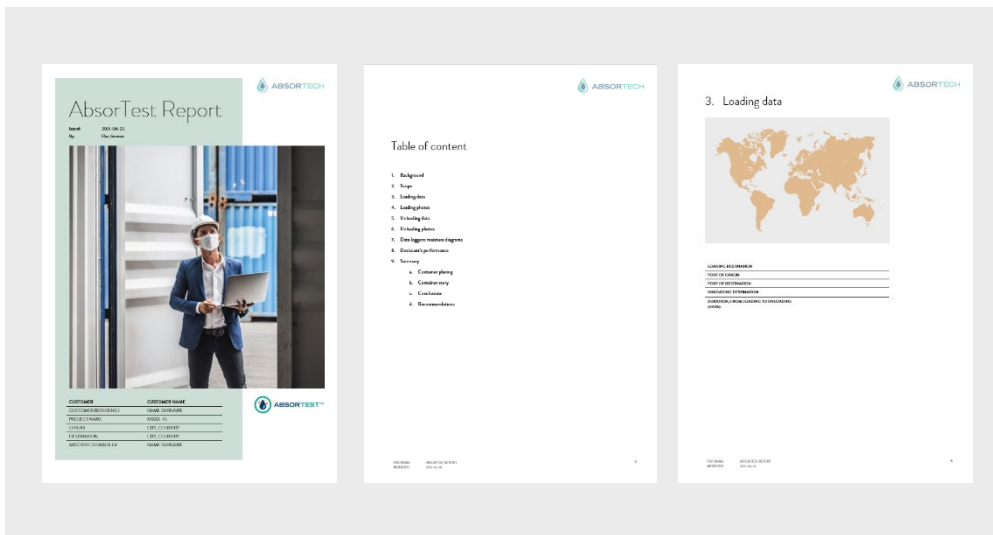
ABSORTECH

AbsorTest Report

Issued: 2022-06-22
By: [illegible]

| CUSTOMER | CUSTOMER NAME |
|---|---|
| CUSTOMER REFERENCE | NAME SURNAME |
| PROJECT NAME | XXXXX - XX |
| ORIGIN | CITY, COUNTRY |
| DESTINATION | CITY, COUNTRY |
| ABSORTECH HANDLER | NAME SURNAME |

ABSORTEST

ABSORTECH

Table of content

1. Background
2. Scope
3. Loading data
4. Loading photos
5. Unloading data
6. Unloading photos
7. Data loggers moisture diagrams
8. Desiccant's performance
9. Summary
a. Container placing
b. Container story
c. Conclusion
d. Recommendations

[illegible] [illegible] 2

ABSORTECH

3. Loading data

LOADING DESTINATION
PORT OF ORIGIN
PORT OF DESTINATION
UNLOADING DESTINATION
DURATION, FROM LOADING TO UNLOADING (DAYS)

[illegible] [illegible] 4